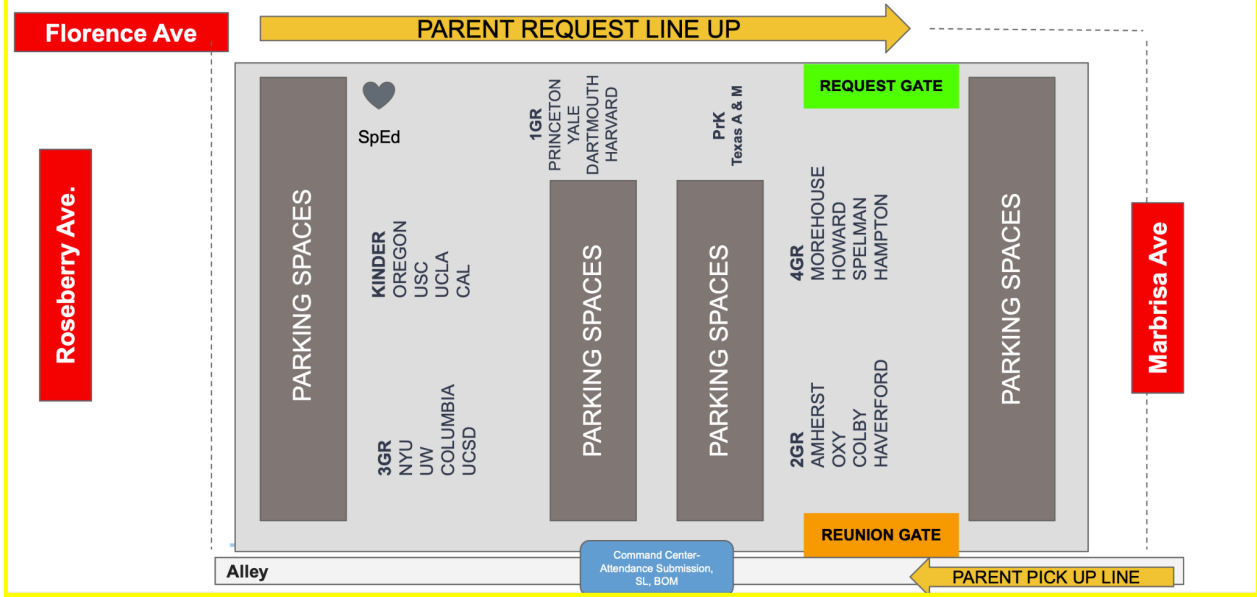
Florence Ave

PARENT REQUEST LINE UP

Roseberry Ave.

PARKING SPACES

SpEd

KINDER
OREGON
USC
UCLA
CAL

3GR
NYU
UW
COLUMBIA
UCSD

1GR
PRINCETON
YALE
DARTMOUTH
HARVARD

PARKING SPACES

PrK
Texas A & M

PARKING SPACES

REQUEST GATE

4GR
MOREHOUSE
HOWARD
SPELMAN
HAMPTON

2GR
AMHERST
OXY
COLBY
HAVERFORD

PARKING SPACES

Marbrisa Ave

REUNION GATE

Command Center-
Attendance Submission,
SL, BOM

Alley

PARENT PICK UP LINE